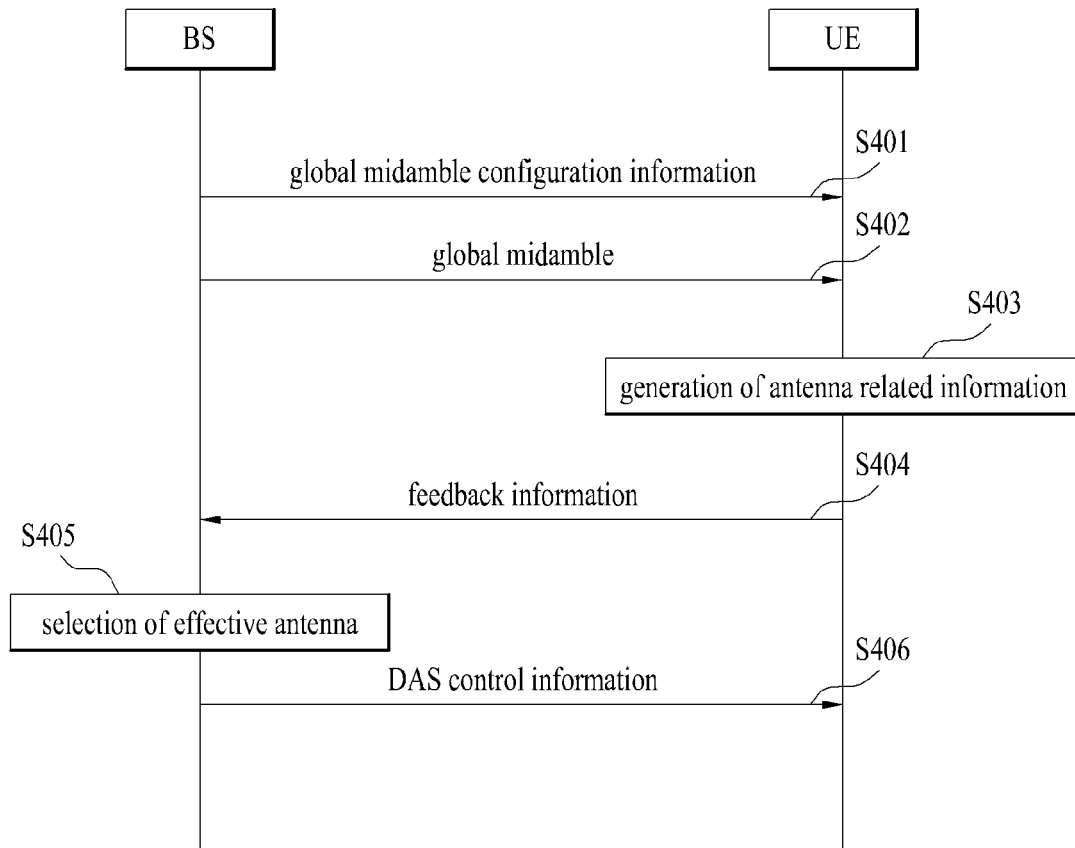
BS

UE

S401

global midamble configuration information

S402

global midamble

S403

generation of antenna related information

S404

feedback information

S405

selection of effective antenna

S406

DAS control information